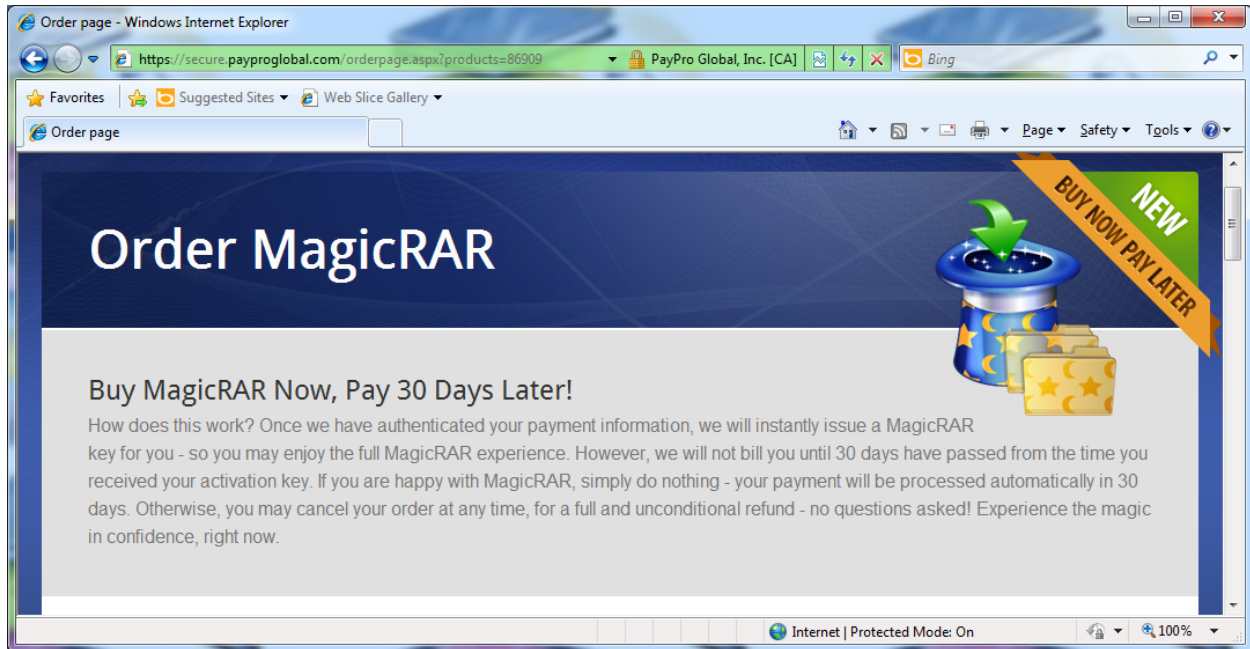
Order page - Windows Internet Explorer

https://secure.payproglobal.com/orderpage.aspx?products=86909

PayPro Global, Inc. [CA]

Bing

Favorites

Suggested Sites

Web Slice Gallery

Order page

Page

Safety

Tools

Order MagicRAR

NEW

BUY NOW PAY LATER

Buy MagicRAR Now, Pay 30 Days Later!

How does this work? Once we have authenticated your payment information, we will instantly issue a MagicRAR key for you - so you may enjoy the full MagicRAR experience. However, we will not bill you until 30 days have passed from the time you received your activation key. If you are happy with MagicRAR, simply do nothing - your payment will be processed automatically in 30 days. Otherwise, you may cancel your order at any time, for a full and unconditional refund - no questions asked! Experience the magic in confidence, right now.

Internet | Protected Mode: On

100%